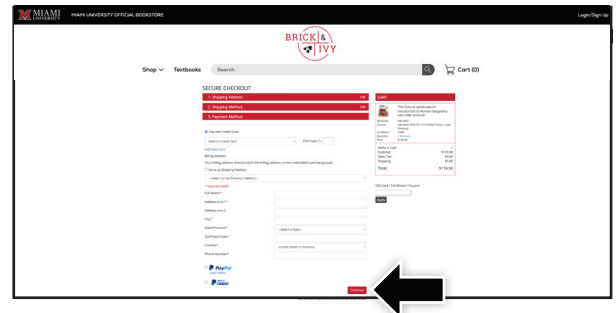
MIAMI UNIVERSITY   MIAMI UNIVERSITY OFFICIAL BOOKSTORE   Login/Sign Up

BRICK & IVY

Shop   Textbooks   Search   Cart (0)

SECURE CHECKOUT

1. Shipping Address   Edit
2. Shipping Method   Edit
3. Payment Method

Pay with Credit Card
Select a Credit Card   CVV Code
Add New Card
Billing Address
Your billing address should match the billing address on the credit card being used.
Same as Shipping Address
-- Select or Use Previous Address --
* required fields
Full Name *
Address Line 1 *
Address Line 2
City *
State/Province *   --Select a State--
Zip/Postal Code *
Country *   United States of America
Phone Number *

PayPal
Learn More

PayPal Credit

Continue

CART

The Cultural Landscape An Introduction to Human Geography

Items in Cart: 1
Subtotal: $170.95
Sales Tax: $0.00
Shipping: $0.00
Total: $170.95

Gift Card / Certificate / Coupon
Apply